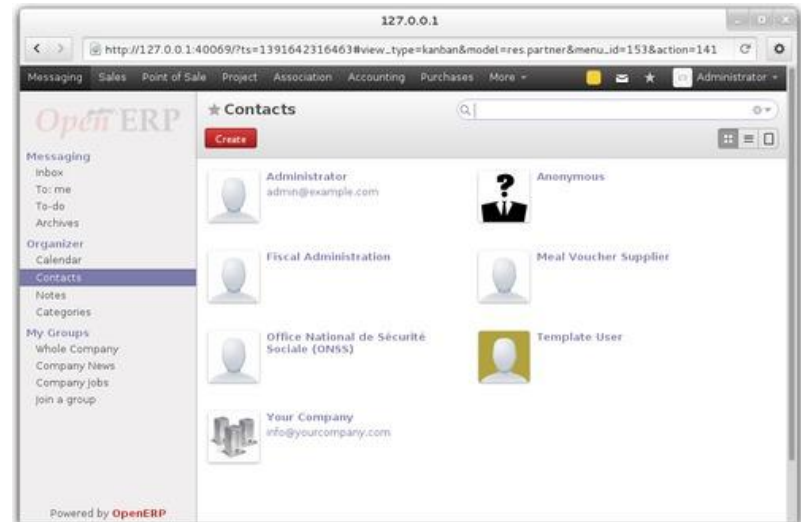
127.0.0.1

http://127.0.0.1:40069/?ts=1391642316463#view_type=kanban&model=res.partner&menu_id=153&action=141

Messaging Sales Point of Sale Project Association Accounting Purchases More

Administrator

OpenERP

Messaging
Inbox
To: me
To-do
Archives
Organizer
Calendar
Contacts
Notes
Categories
My Groups
Whole Company
Company News
Company Jobs
Join a group

Powered by OpenERP

★ Contacts

Create

Administrator
admin@example.com

Anonymous

Fiscal Administration

Meal Voucher Supplier

Office National de Sécurité Sociale (ONSS)

Template User

Your Company
info@yourcompany.com